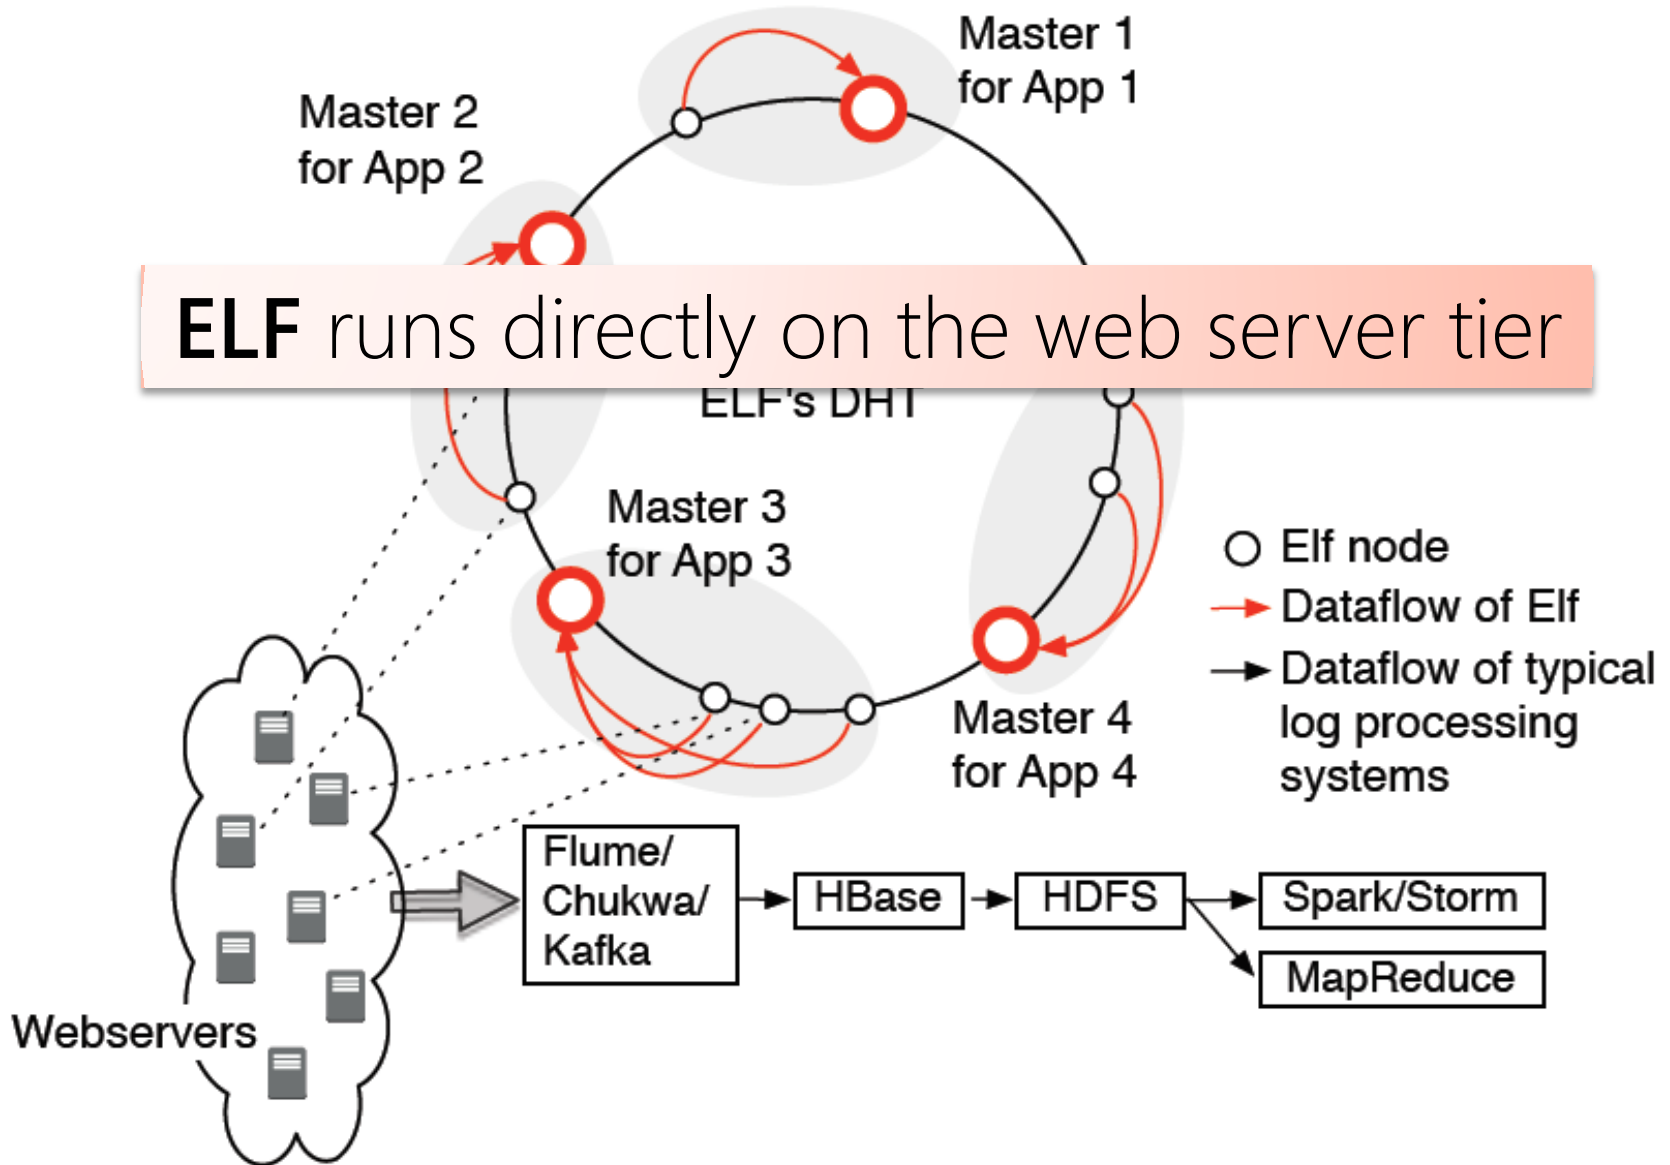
Master 1 for App 1

Master 2 for App 2

**ELF** runs directly on the web server tier

ELF's DHT

Master 3 for App 3

Elf node
Dataflow of Elf
Dataflow of typical log processing systems

Master 4 for App 4

Flume/ Chukwa/ Kafka

HBase

HDFS

Spark/Storm

MapReduce

Webservers